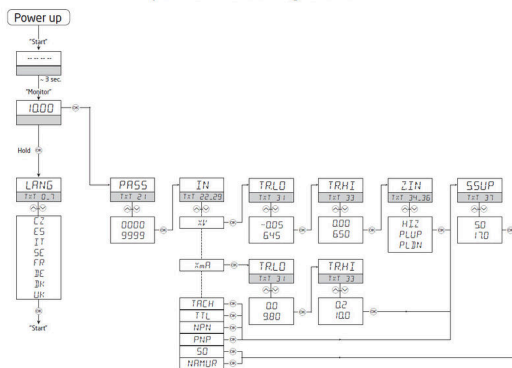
Power up

"Start"

- - - - -

~ 3 sec.

"Monitor"

10.000

Hold

LANG
TXT 0, 1

CZ
ES
IT
SE
FR
DE
DK
UK

"Start"

PASS
TXT 21

0000
9999

IN
TXT 22, 29

°F

TRLO
TXT 31

-005
645

TRHI
TXT 33

000
650

ZIN
TXT 34, 36

HIZ
PLUP
PLDN

SSUP
TXT 37

50
170

I mA

TRLO
TXT 31

0.0
98.0

TRHI
TXT 33

0.2
10.0

TACH
TTL
NPN
PNP
S0
NAMUR